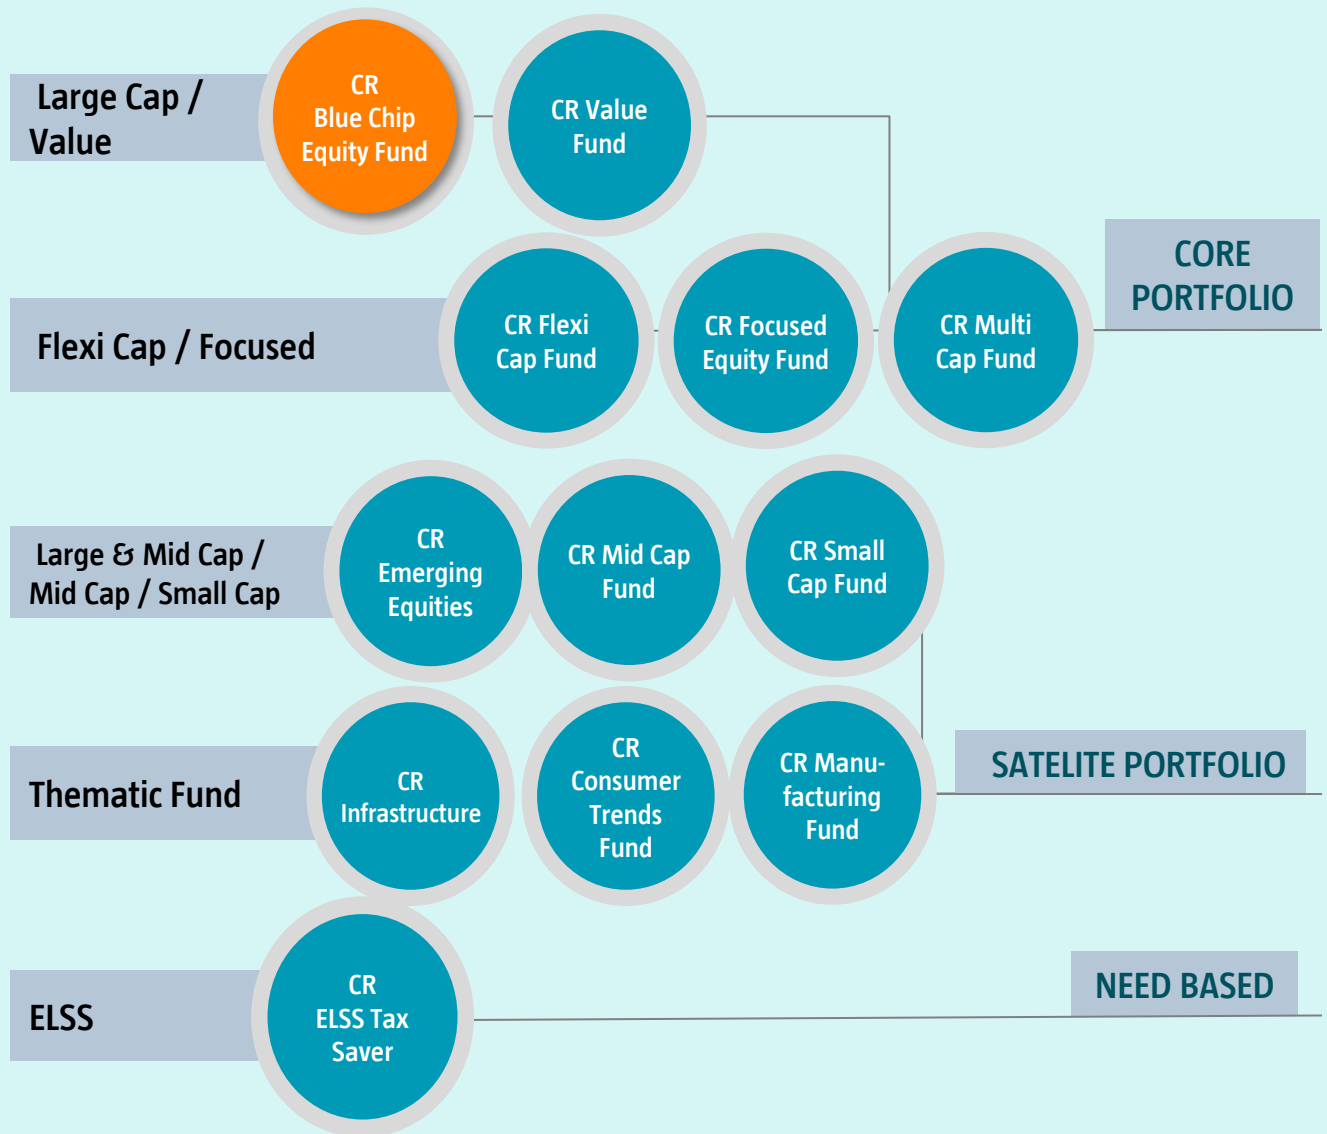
Large Cap / Value

CR Blue Chip Equity Fund

CR Value Fund

CORE PORTFOLIO

Flexi Cap / Focused

CR Flexi Cap Fund

CR Focused Equity Fund

CR Multi Cap Fund

Large & Mid Cap / Mid Cap / Small Cap

CR Emerging Equities

CR Mid Cap Fund

CR Small Cap Fund

Thematic Fund

CR Infrastructure

CR Consumer Trends Fund

CR Manufacturing Fund

SATELITE PORTFOLIO

ELSS

CR ELSS Tax Saver

NEED BASED